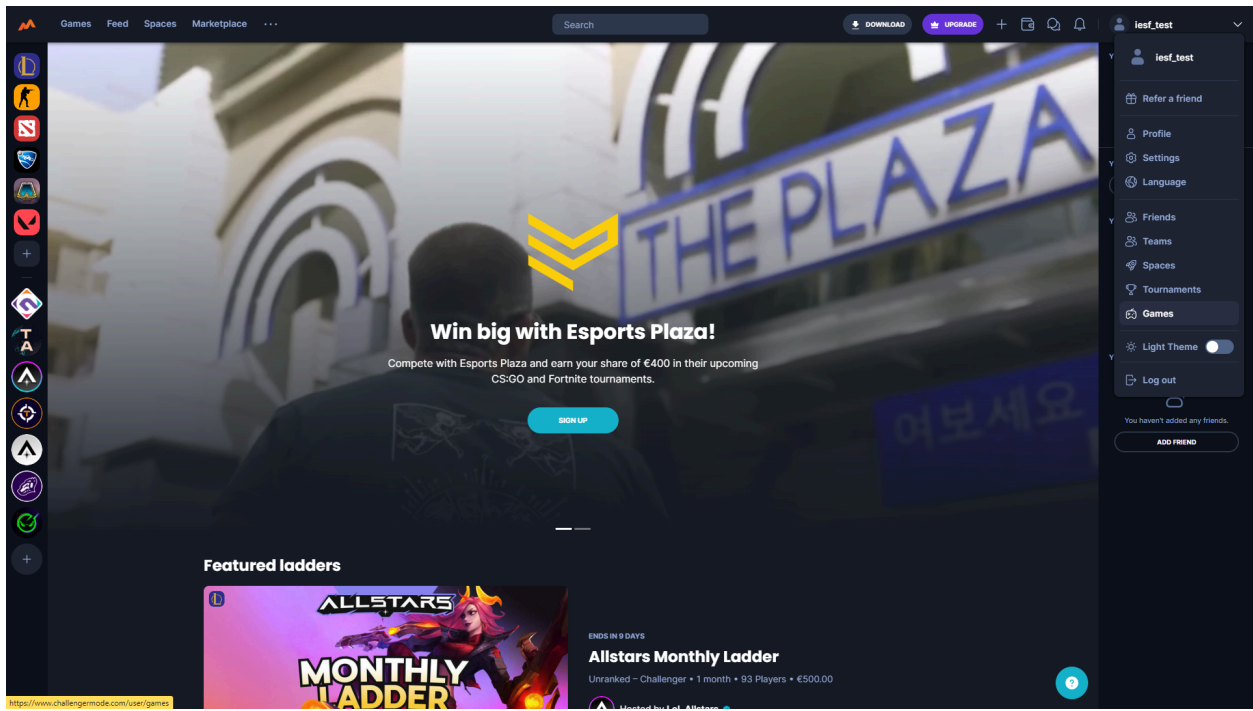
Games Feed Spaces Marketplace ···

Search

DOWNLOAD UPGRADE

iesf_test

iesf_test

Refer a friend

Profile

Settings

Language

Friends

Teams

Spaces

Tournaments

Games

Light Theme

Log out

THE PLAZA

여보세요

Win big with Esports Plaza!

Compete with Esports Plaza and earn your share of €400 in their upcoming CS:GO and Fortnite tournaments.

SIGN UP

You haven't added any friends.

ADD FRIEND

Featured ladders

ALLSTARS

MONTHLY LADDER

ENDS IN 9 DAYS

Allstars Monthly Ladder

Unranked – Challenger • 1 month • 93 Players • €500.00

Hosted by LoL Allstars

https://www.challengermode.com/user/games